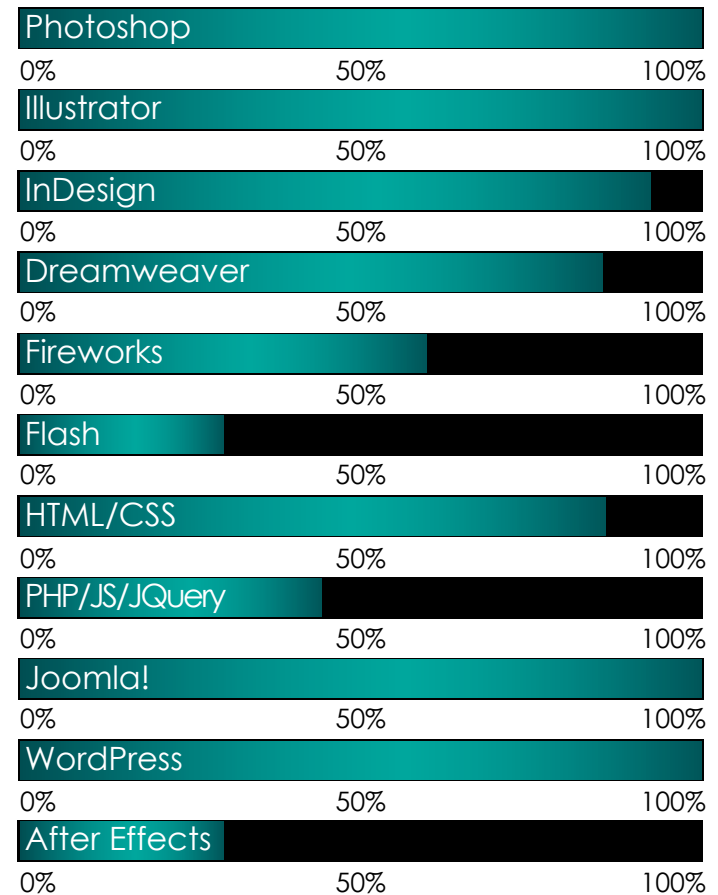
Photoshop
0% 50% 100%
Illustrator
0% 50% 100%
InDesign
0% 50% 100%
Dreamweaver
0% 50% 100%
Fireworks
0% 50% 100%
Flash
0% 50% 100%
HTML/CSS
0% 50% 100%
PHP/JS/JQuery
0% 50% 100%
Joomla!
0% 50% 100%
WordPress
0% 50% 100%
After Effects
0% 50% 100%